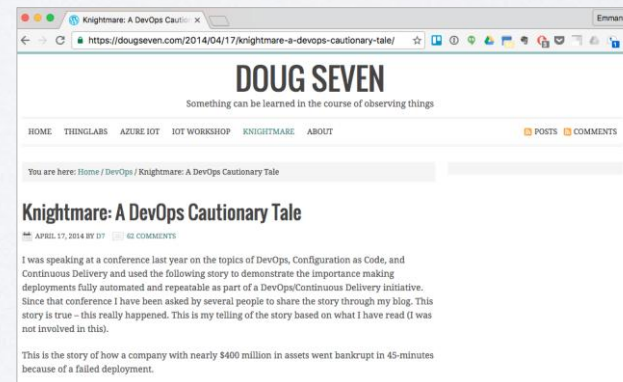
Knightmare: A DevOps Caution ×

Emman

https://dougseven.com/2014/04/17/knightmare-a-devops-cautionary-tale/

DOUG SEVEN

Something can be learned in the course of observing things

HOME THINGLABS AZURE IOT IOT WORKSHOP KNIGHTMARE ABOUT

POSTS COMMENTS

You are here: Home / DevOps / Knightmare: A DevOps Cautionary Tale

Knightmare: A DevOps Cautionary Tale

APRIL 17, 2014 BY D7 62 COMMENTS

I was speaking at a conference last year on the topics of DevOps, Configuration as Code, and Continuous Delivery and used the following story to demonstrate the importance making deployments fully automated and repeatable as part of a DevOps/Continuous Delivery initiative. Since that conference I have been asked by several people to share the story through my blog. This story is true – this really happened. This is my telling of the story based on what I have read (I was not involved in this).

This is the story of how a company with nearly $400 million in assets went bankrupt in 45-minutes because of a failed deployment.